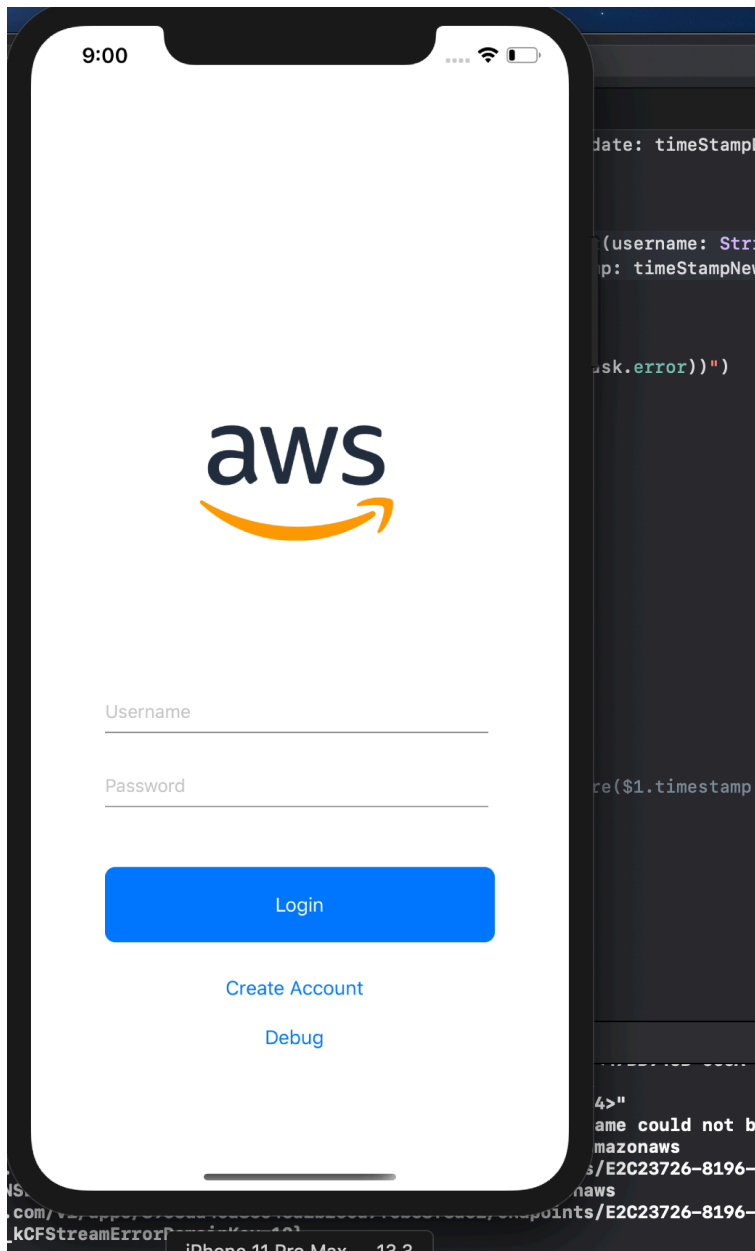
9:00

date: timeStamp

(username: Str
p: timeStampNe

sk.error))")

aws

Username

Password

re($1.timestamp

Login

Create Account

Debug

4>"
ame could not b
mazonaws
s/E2C23726-8196-
NS naws
.com/v1/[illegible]points/E2C23726-8196-
_kCFStreamErrorD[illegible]
iPhone 11 Pro Max — 13.3